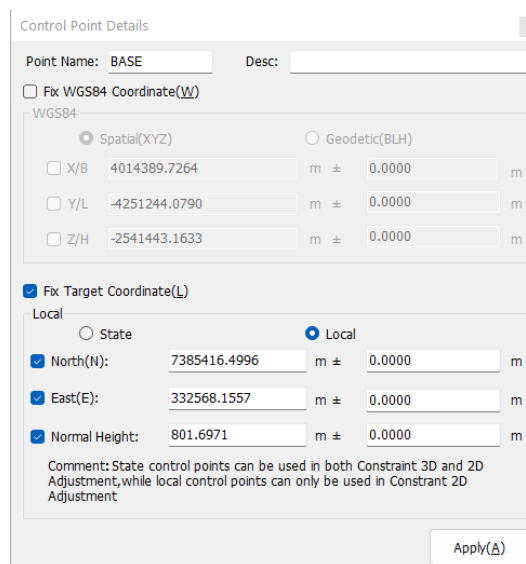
Control Point Details

Point Name: BASE
Desc:

Fix WGS84 Coordinate(W)

WGS84

Spatial(XYZ)
Geodetic(BLH)

X/B 4014389.7264 m ± 0.0000 m

Y/L -4251244.0790 m ± 0.0000 m

Z/H -2541443.1633 m ± 0.0000 m

Fix Target Coordinate(L)

Local

State
Local

North(N): 7385416.4996 m ± 0.0000 m

East(E): 332568.1557 m ± 0.0000 m

Normal Height: 801.6971 m ± 0.0000 m

Comment: State control points can be used in both Constraint 3D and 2D Adjustment,while local control points can only be used in Constrant 2D Adjustment

Apply(A)